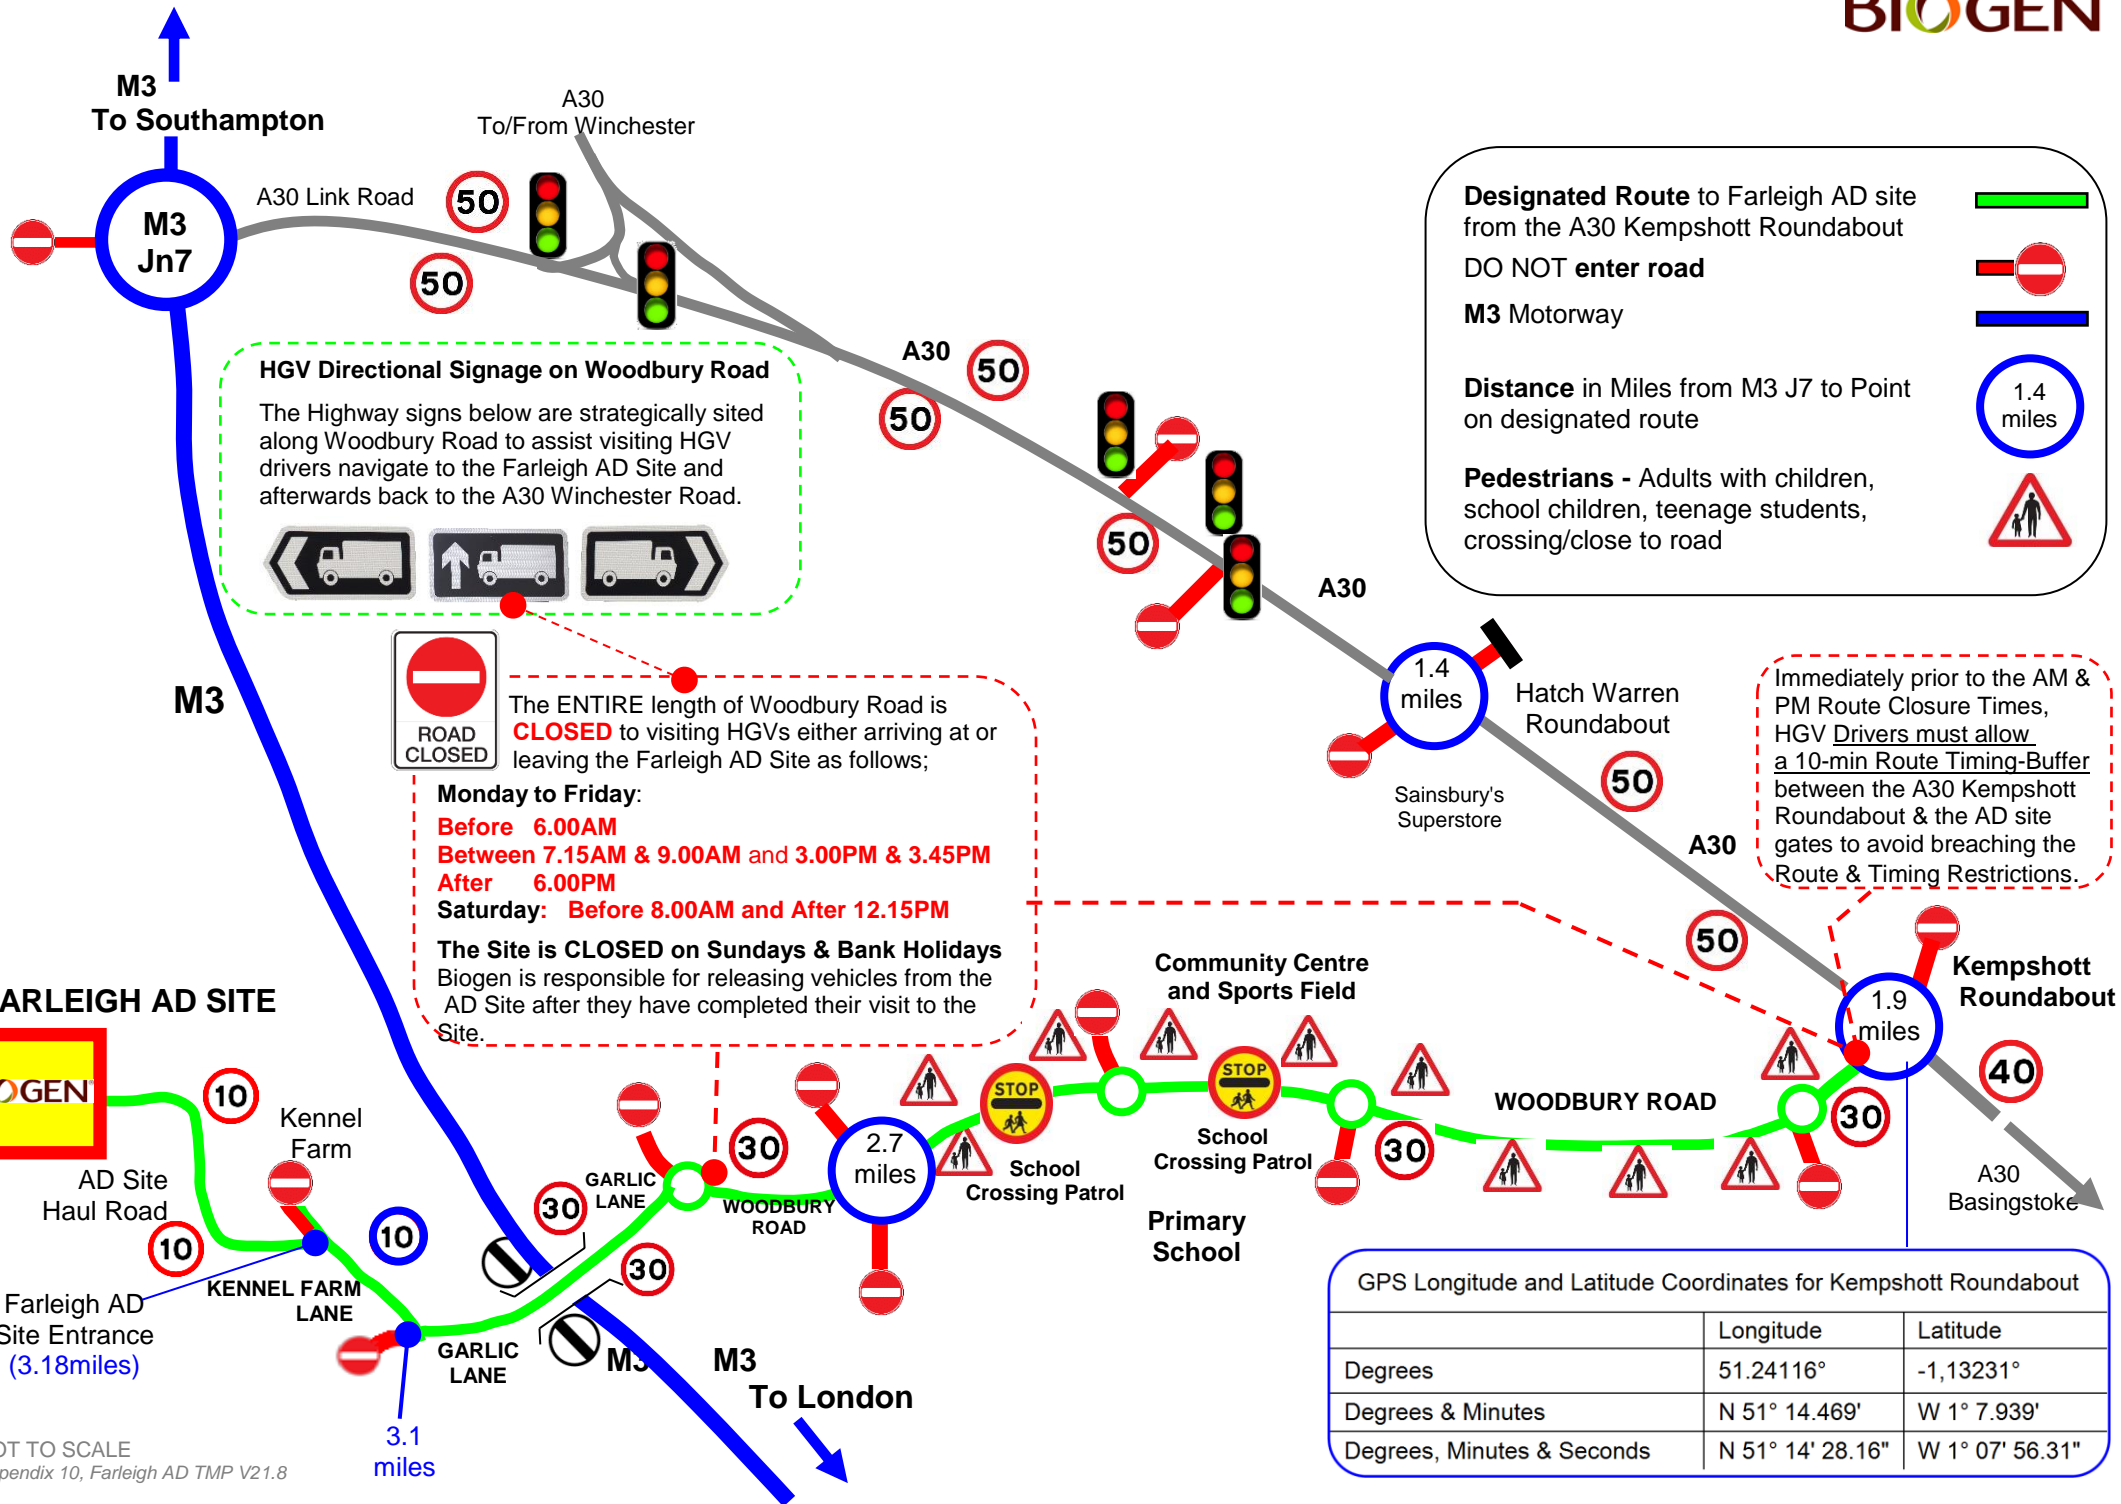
BIOGEN

M3
To Southampton

A30
To/From Winchester

A30 Link Road

M3
Jn7

50

50

A30

50

50

50

A30

50

50

50

HGV Directional Signage on Woodbury Road

The Highway signs below are strategically sited along Woodbury Road to assist visiting HGV drivers navigate to the Farleigh AD Site and afterwards back to the A30 Winchester Road.

Designated Route to Farleigh AD site from the A30 Kempshott Roundabout

DO NOT enter road

M3 Motorway

Distance in Miles from M3 J7 to Point on designated route

1.4 miles

Pedestrians - Adults with children, school children, teenage students, crossing/close to road

M3

ROAD CLOSED

The ENTIRE length of Woodbury Road is CLOSED to visiting HGVs either arriving at or leaving the Farleigh AD Site as follows;
Monday to Friday:
Before 6.00AM
Between 7.15AM & 9.00AM and 3.00PM & 3.45PM
After 6.00PM
Saturday: Before 8.00AM and After 12.15PM
The Site is CLOSED on Sundays & Bank Holidays
Biogen is responsible for releasing vehicles from the AD Site after they have completed their visit to the Site.

1.4 miles

Hatch Warren Roundabout

Sainsbury's Superstore

Immediately prior to the AM & PM Route Closure Times, HGV Drivers must allow a 10-min Route Timing-Buffer between the A30 Kempshott Roundabout & the AD site gates to avoid breaching the Route & Timing Restrictions.

ARLEIGH AD SITE

OGEN

10

Kennel Farm

AD Site Haul Road

10

10

Farleigh AD Site Entrance (3.18miles)

KENNEL FARM LANE

GARLIC LANE

30

GARLIC LANE

30

30

WOODBURY ROAD

2.7 miles

STOP

School Crossing Patrol

Community Centre and Sports Field

STOP

School Crossing Patrol

Primary School

30

WOODBURY ROAD

30

1.9 miles

Kempshott Roundabout

40

A30 Basingstoke

M3

M3
To London

3.1 miles

OT TO SCALE
pendix 10, Farleigh AD TMP V21.8

GPS Longitude and Latitude Coordinates for Kempshott Roundabout

| | Longitude | Latitude |
|---|---|---|
| Degrees | 51.24116° | -1,13231° |
| Degrees & Minutes | N 51° 14.469' | W 1° 7.939' |
| Degrees, Minutes & Seconds | N 51° 14' 28.16" | W 1° 07' 56.31" |